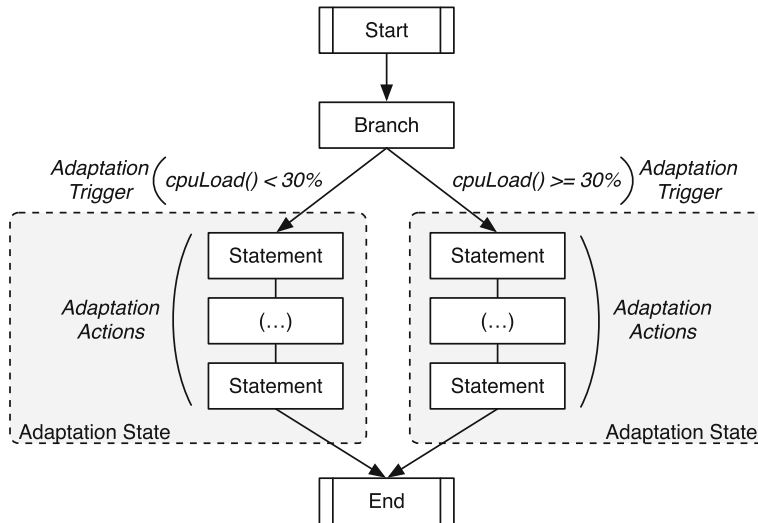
Start

Branch

Adaptation Trigger

cpuLoad() < 30%

cpuLoad() >= 30%

Adaptation Trigger

Adaptation Actions

Statement

(…)

Statement

Adaptation State

Statement

(…)

Statement

Adaptation Actions

Adaptation State

End